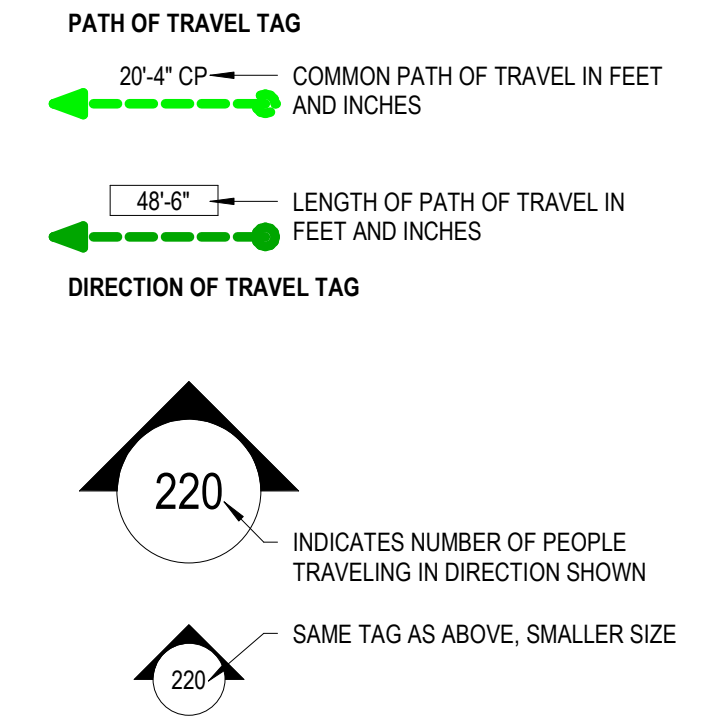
PATH OF TRAVEL TAG

20'-4" CP

COMMON PATH OF TRAVEL IN FEET AND INCHES

48'-6"

LENGTH OF PATH OF TRAVEL IN FEET AND INCHES

DIRECTION OF TRAVEL TAG

220

INDICATES NUMBER OF PEOPLE TRAVELING IN DIRECTION SHOWN

220

SAME TAG AS ABOVE, SMALLER SIZE